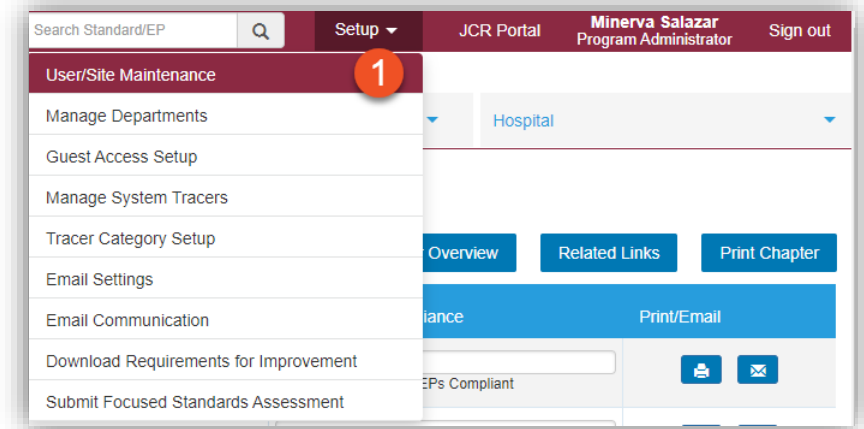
Search Standard/EP

Setup

JCR Portal

Minerva Salazar
Program Administrator

Sign out

User/Site Maintenance

1

Manage Departments

Guest Access Setup

Manage System Tracers

Tracer Category Setup

Email Settings

Email Communication

Download Requirements for Improvement

Submit Focused Standards Assessment

Hospital

Overview

Related Links

Print Chapter

iance

Print/Email

EPs Compliant